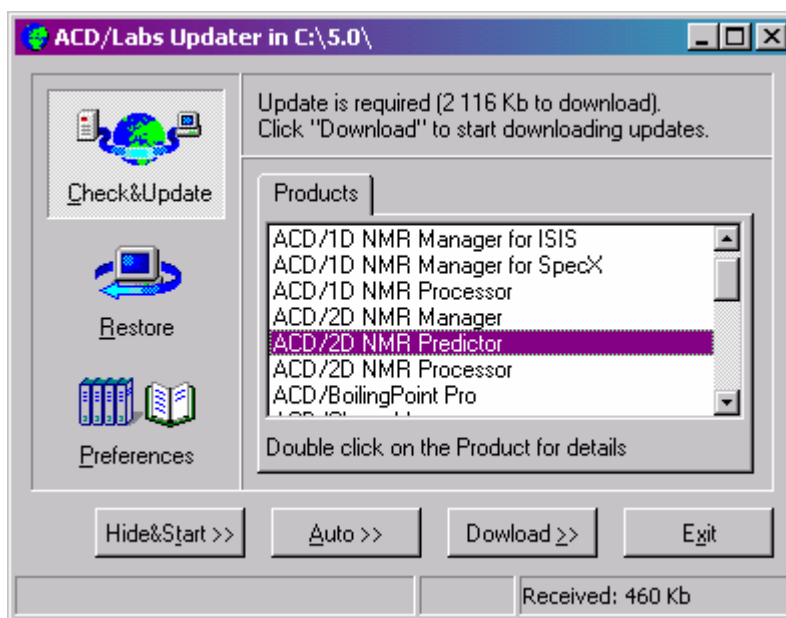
ACD/Labs Updater in C:\5.0\

Check&Update

Restore

Preferences

Update is required (2 116 Kb to download).
Click "Download" to start downloading updates.

Products

ACD/1D NMR Manager for ISIS
ACD/1D NMR Manager for SpecX
ACD/1D NMR Processor
ACD/2D NMR Manager
ACD/2D NMR Predictor
ACD/2D NMR Processor
ACD/BoilingPoint Pro
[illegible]

Double click on the Product for details

Hide&Start >>
Auto >>
Dowload >>
Exit

Received: 460 Kb